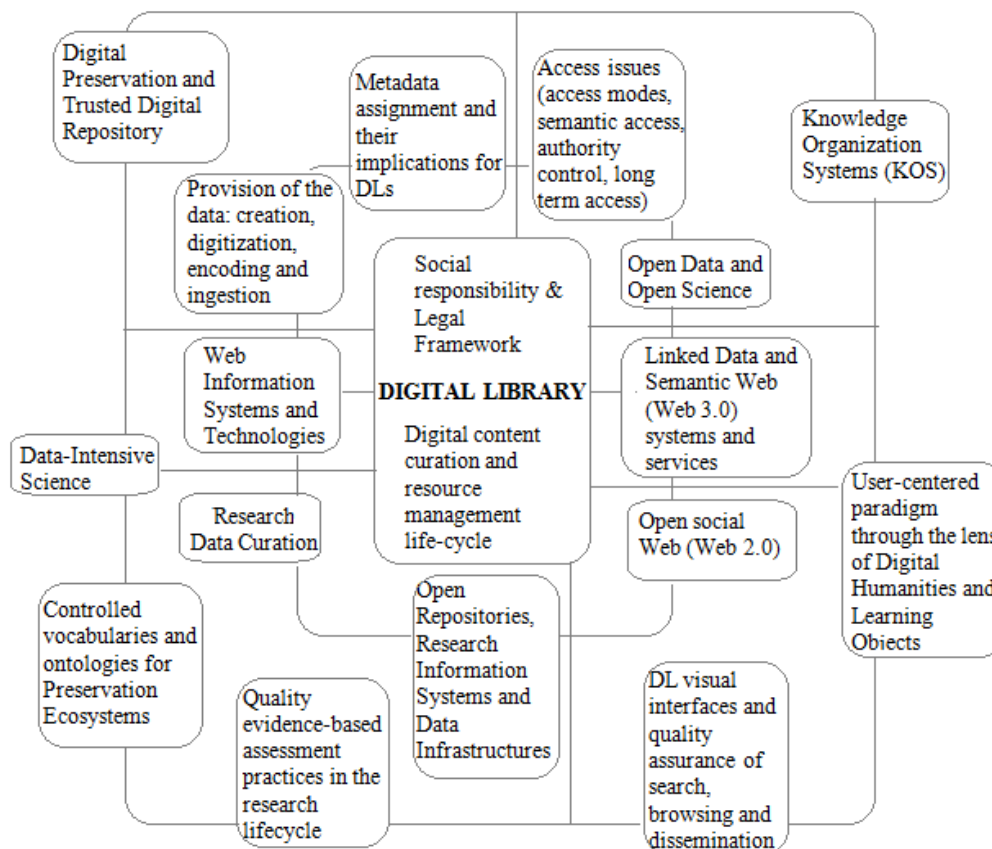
Digital Preservation and Trusted Digital Repository

Metadata assignment and their implications for DLs

Access issues (access modes, semantic access, authority control, long term access)

Knowledge Organization Systems (KOS)

Provision of the data: creation, digitization, encoding and ingestion

Open Data and Open Science

Social responsibility & Legal Framework

DIGITAL LIBRARY

Digital content curation and resource management life-cycle

Web Information Systems and Technologies

Linked Data and Semantic Web (Web 3.0) systems and services

Data-Intensive Science

User-centered paradigm through the lens of Digital Humanities and Learning Obiects

Research Data Curation

Open social Web (Web 2.0)

Controlled vocabularies and ontologies for Preservation Ecosystems

Open Repositories, Research Information Systems and Data Infrastructures

Quality evidence-based assessment practices in the research lifecycle

DL visual interfaces and quality assurance of search, browsing and dissemination